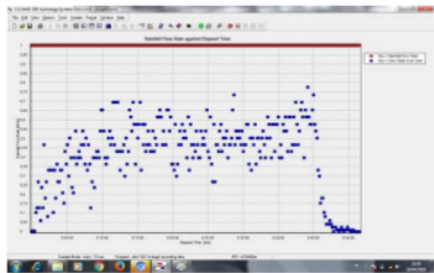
Rainfall Flow Rate against Elapsed Time

Elapsed Time (hh:mm)

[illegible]

File Edit View Tools Sample Format Window Help

1
0.95
0.9
0.85
0.8
0.75
0.7
0.65
0.6
0.55
0.5
0.45
0.4
0.35
0.3
0.25
0.2
0.15
0.1
0.05
0